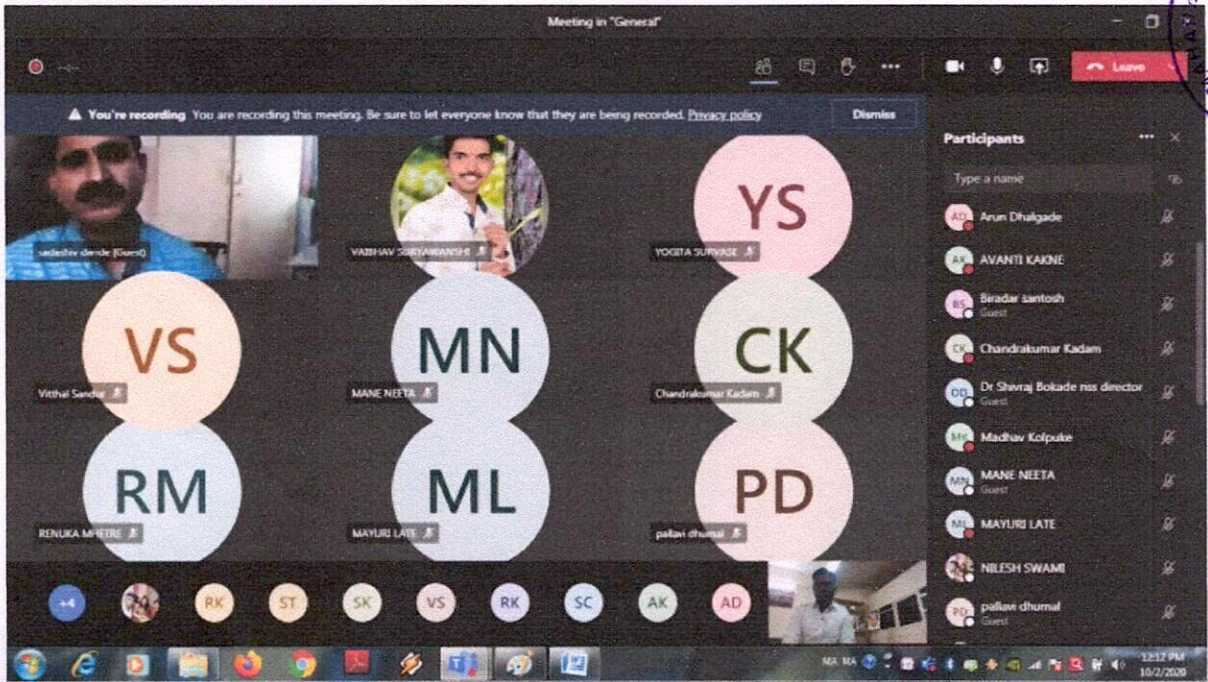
Meeting in "General"

Leave

▲ You're recording You are recording this meeting. Be sure to let everyone know that they are being recorded. Privacy policy

Dismiss

sadashiv dende (Guest)

VAIBHAV SURYAWANSHI

YS

YOGITA SURVASE

VS

Vitthal Sandur

MN

MANE NEETA

CK

Chandrakumar Kadam

RM

RENUKA MHETRE

ML

MAYURI LATE

PD

pallavi dhumal

+4 RK ST SK VS RK SC AK AD

Participants

Type a name

AD Arun Dhalgade

AK AVANTI KAKNE

BS Biradar santosh
Guest

CK Chandrakumar Kadam

DD Dr Shivraj Bokade nss director
Guest

MK Madhav Kolpuke

MN MANE NEETA
Guest

ML MAYURI LATE

NILESH SWAMI

PD pallavi dhumal
Guest

12:17 PM
10/2/2020